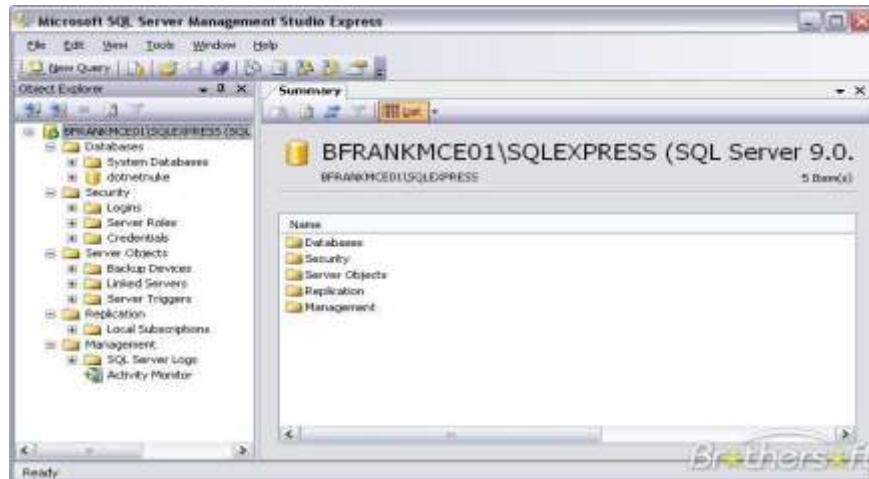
Microsoft SQL Server Management Studio Express

File Edit View Tools Window Help

New Query

Object Explorer

BFRANKMCE01\SQLEXPRESS (SQL

Databases
System Databases
dotnetnuke
Security
Logins
Server Roles
Credentials
Server Objects
Backup Devices
Linked Servers
Server Triggers
Replication
Local Subscriptions
Management
SQL Server Logs
Activity Monitor

Summary

List

BFRANKMCE01\SQLEXPRESS (SQL Server 9.0.

BFRANKMCE01\SQLEXPRESS

5 Item(s)

Name
Databases
Security
Server Objects
Replication
Management

Brothersoft

Ready